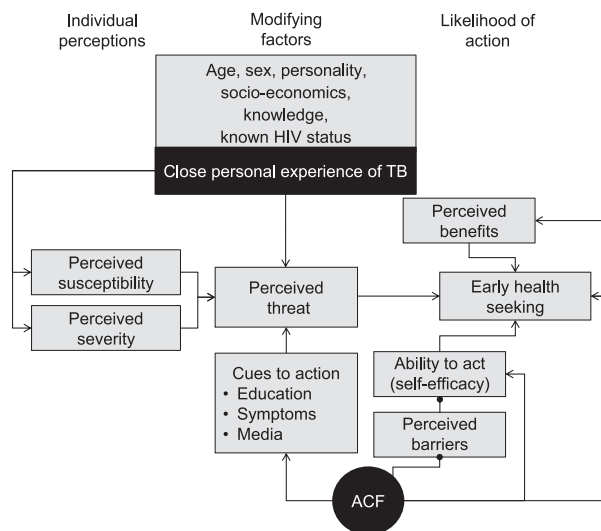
Individual perceptions

Modifying factors

Likelihood of action

Age, sex, personality, socio-economics, knowledge, known HIV status

Close personal experience of TB

Perceived benefits

Perceived susceptibility

Perceived severity

Perceived threat

Early health seeking

Ability to act (self-efficacy)

Cues to action
• Education
• Symptoms
• Media

Perceived barriers

ACF